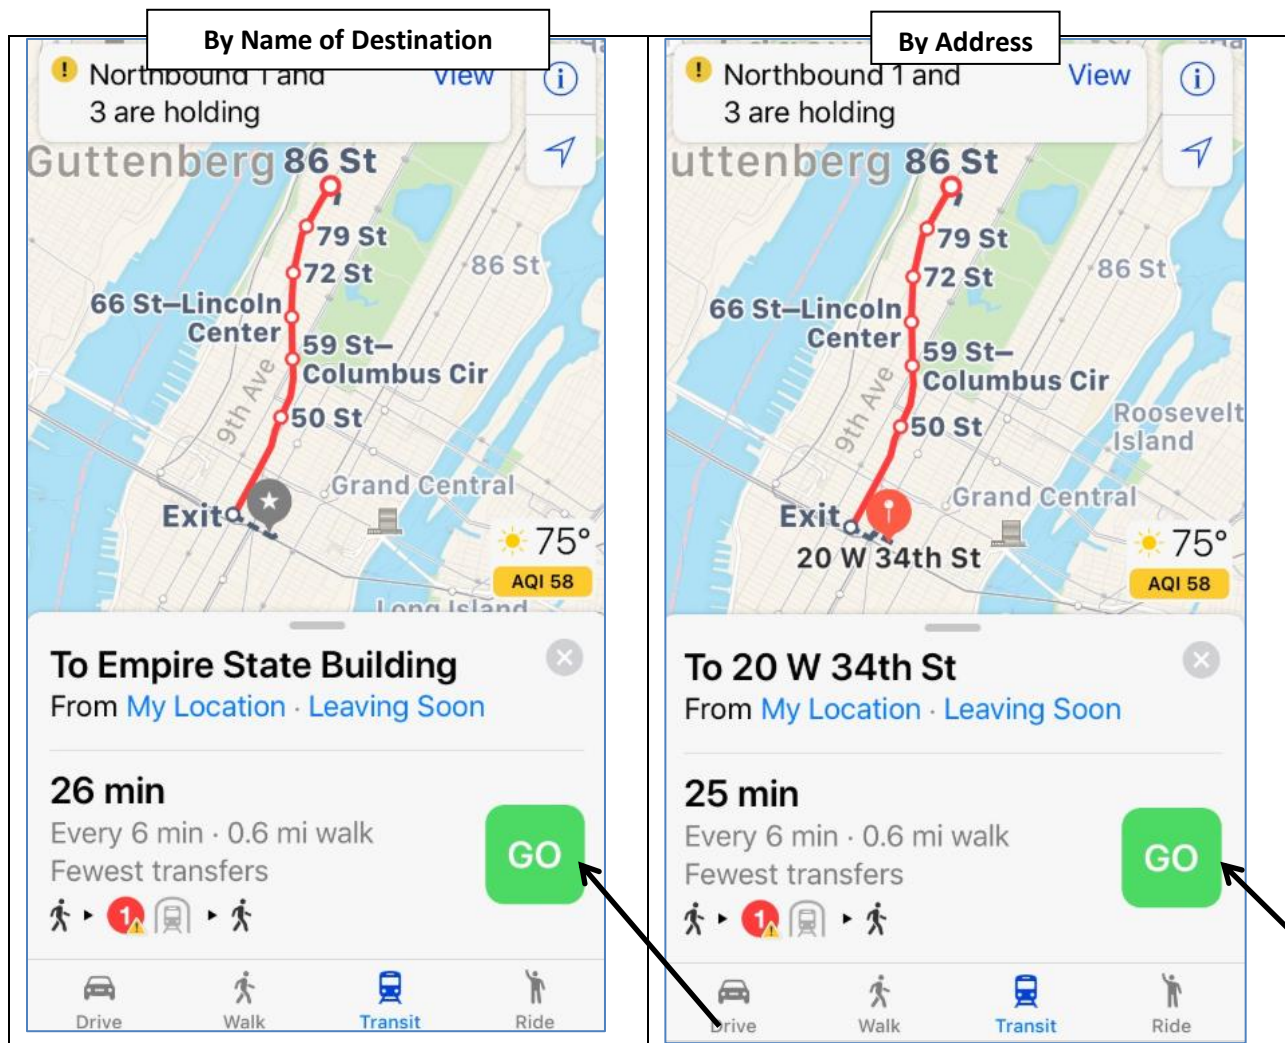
By Name of Destination

Northbound 1 and 3 are holding View

Guttenberg 86 St

79 St

72 St

86 St

66 St–Lincoln Center

59 St– Columbus Cir

9th Ave

50 St

Grand Central

Exit

75°

AQI 58

Long Island

To Empire State Building

From My Location · Leaving Soon

26 min

Every 6 min · 0.6 mi walk

Fewest transfers

GO

Drive Walk Transit Ride

By Address

Northbound 1 and 3 are holding View

uttenberg 86 St

79 St

72 St

86 St

66 St–Lincoln Center

59 St– Columbus Cir

9th Ave

50 St

Roosevelt Island

Grand Central

Exit

20 W 34th St

75°

AQI 58

To 20 W 34th St

From My Location · Leaving Soon

25 min

Every 6 min · 0.6 mi walk

Fewest transfers

GO

Drive Walk Transit Ride